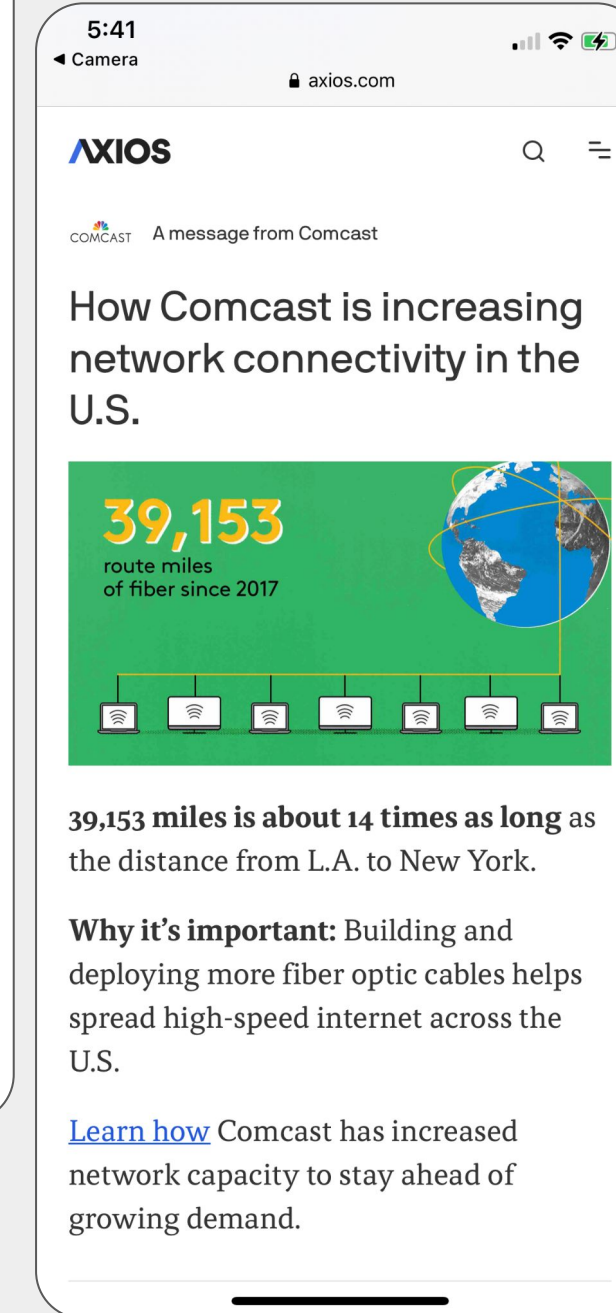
5:41
◀ Camera
axios.com

AXIOS

COMCAST A message from Comcast

How Comcast is increasing network connectivity in the U.S.

39,153
route miles
of fiber since 2017

**39,153 miles is about 14 times as long** as the distance from L.A. to New York.

**Why it's important:** Building and deploying more fiber optic cables helps spread high-speed internet across the U.S.

Learn how Comcast has increased network capacity to stay ahead of growing demand.